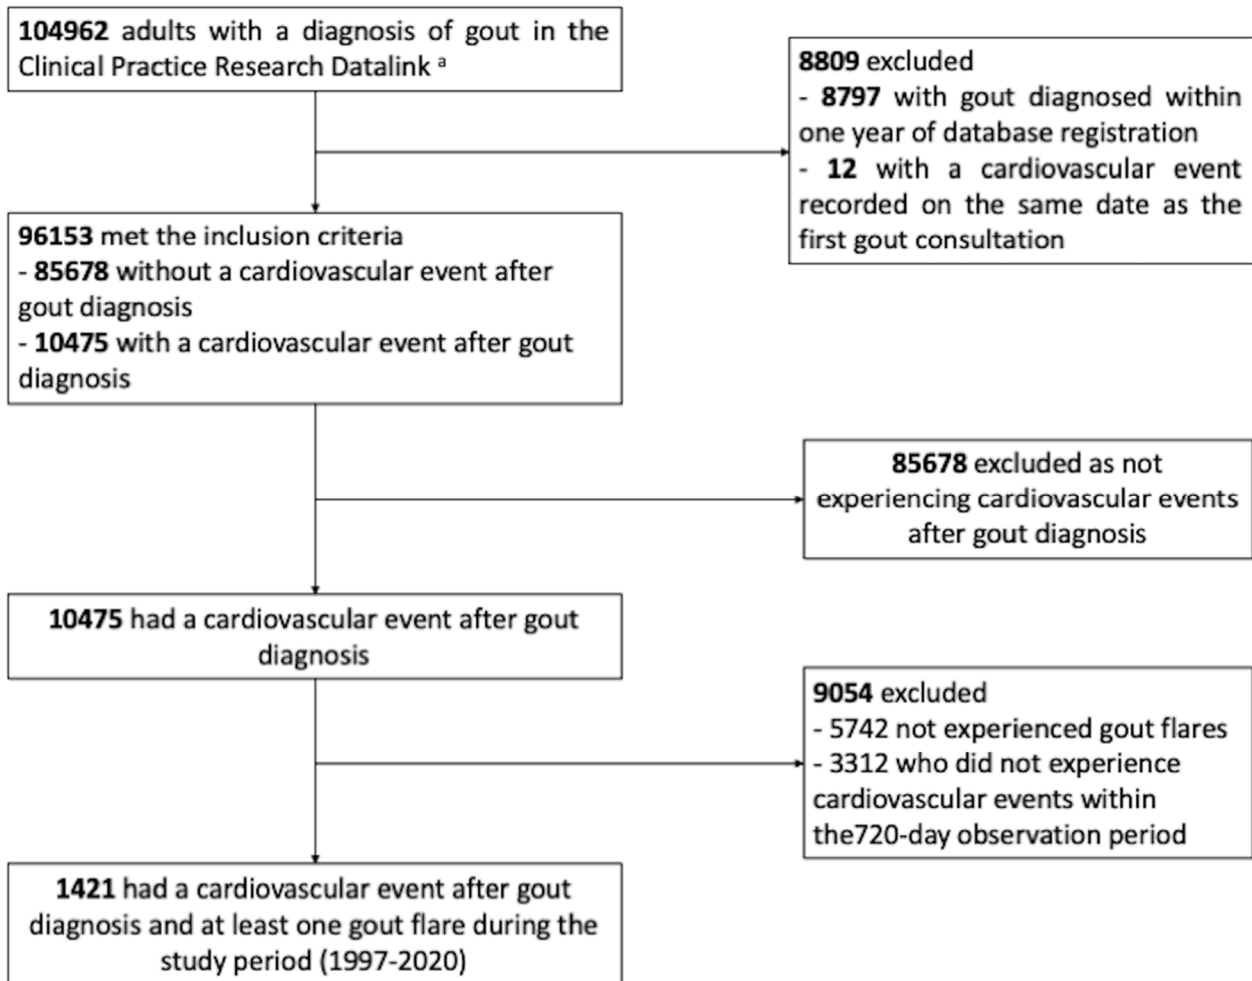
**104962** adults with a diagnosis of gout in the Clinical Practice Research Datalink $^{a}$

**8809** excluded
- **8797** with gout diagnosed within one year of database registration
- **12** with a cardiovascular event recorded on the same date as the first gout consultation

**96153** met the inclusion criteria
- **85678** without a cardiovascular event after gout diagnosis
- **10475** with a cardiovascular event after gout diagnosis

**85678** excluded as not experiencing cardiovascular events after gout diagnosis

**10475** had a cardiovascular event after gout diagnosis

**9054** excluded
- 5742 not experienced gout flares
- 3312 who did not experience cardiovascular events within the720-day observation period

**1421** had a cardiovascular event after gout diagnosis and at least one gout flare during the study period (1997-2020)